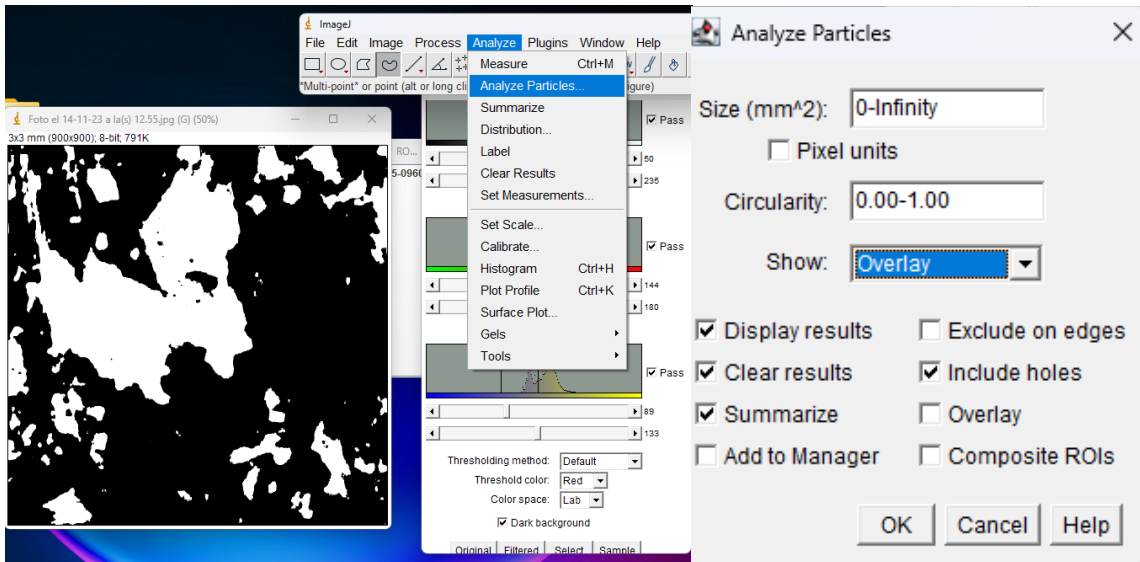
ImageJ
File Edit Image Process Analyze Plugins Window Help
*Multi-point* or point (alt or long cli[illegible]gure)

Foto el 14-11-23 a la(s) 12.55.jpg (G) (50%)
3x3 mm (900x900); 8-bit; 791K

RO...
5-096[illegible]

Measure Ctrl+M
Analyze Particles...
Summarize
Distribution...
Label
Clear Results
Set Measurements...
Set Scale...
Calibrate...
Histogram Ctrl+H
Plot Profile Ctrl+K
Surface Plot...
Gels
Tools

Pass
50
235
Pass
144
180
Pass
89
133

Thresholding method: Default
Threshold color: Red
Color space: Lab
Dark background
Original Filtered Select Sample

Analyze Particles

Size (mm^2): 0-Infinity
Pixel units
Circularity: 0.00-1.00
Show: Overlay
Display results
Exclude on edges
Clear results
Include holes
Summarize
Overlay
Add to Manager
Composite ROIs
OK Cancel Help